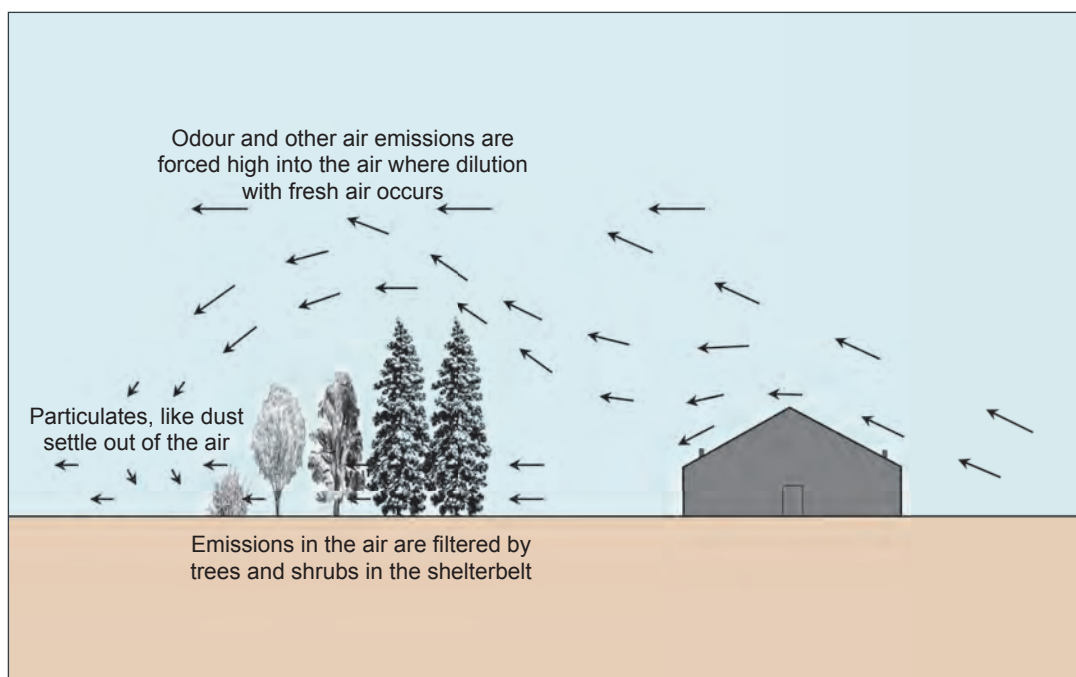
Odour and other air emissions are forced high into the air where dilution with fresh air occurs

Particulates, like dust settle out of the air

Emissions in the air are filtered by trees and shrubs in the shelterbelt